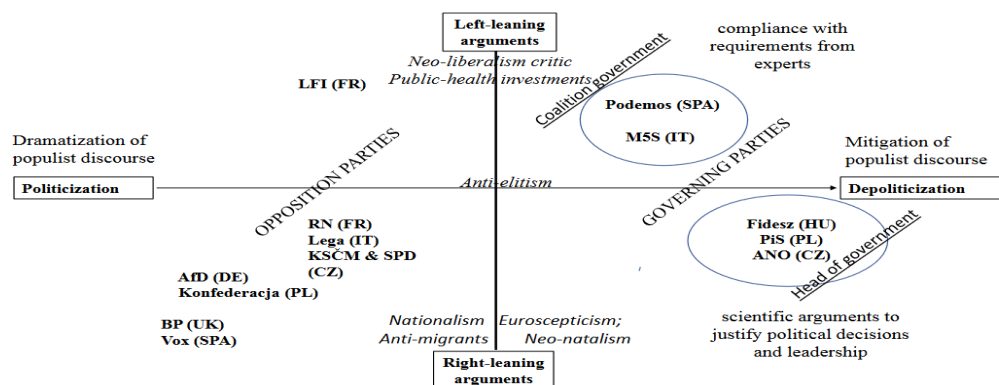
Left-leaning arguments

Neo-liberalism critic
Public-health investments

compliance with requirements from experts

LFI (FR)

Coalition government

Podemos (SPA)

M5S (IT)

Dramatization of populist discourse

OPPOSITION PARTIES

GOVERNING PARTIES

Mitigation of populist discourse

Politicization

Anti-elitism

Depoliticization

RN (FR)
Lega (IT)
KSČM & SPD (CZ)

Fidesz (HU)
PiS (PL)
ANO (CZ)

Head of government

AfD (DE)
Konfederacja (PL)

BP (UK)
Vox (SPA)

Nationalism
Anti-migrants

Euroscepticism;
Neo-natalism

scientific arguments to justify political decisions and leadership

Right-leaning arguments